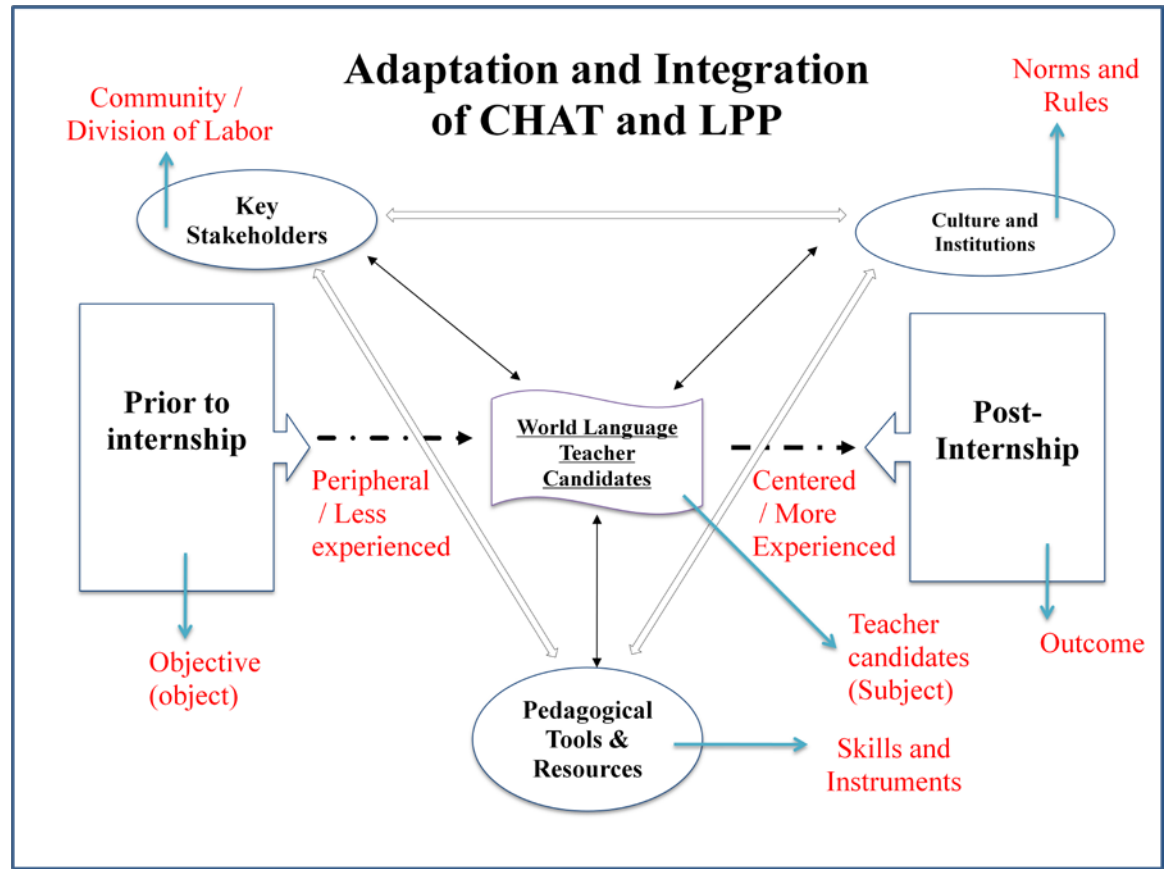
Adaptation and Integration of CHAT and LPP

Community / Division of Labor

Norms and Rules

Key Stakeholders

Culture and Institutions

Prior to internship

World Language Teacher Candidates

Post-Internship

Peripheral / Less experienced

Centered / More Experienced

Objective (object)

Teacher candidates (Subject)

Outcome

Pedagogical Tools & Resources

Skills and Instruments